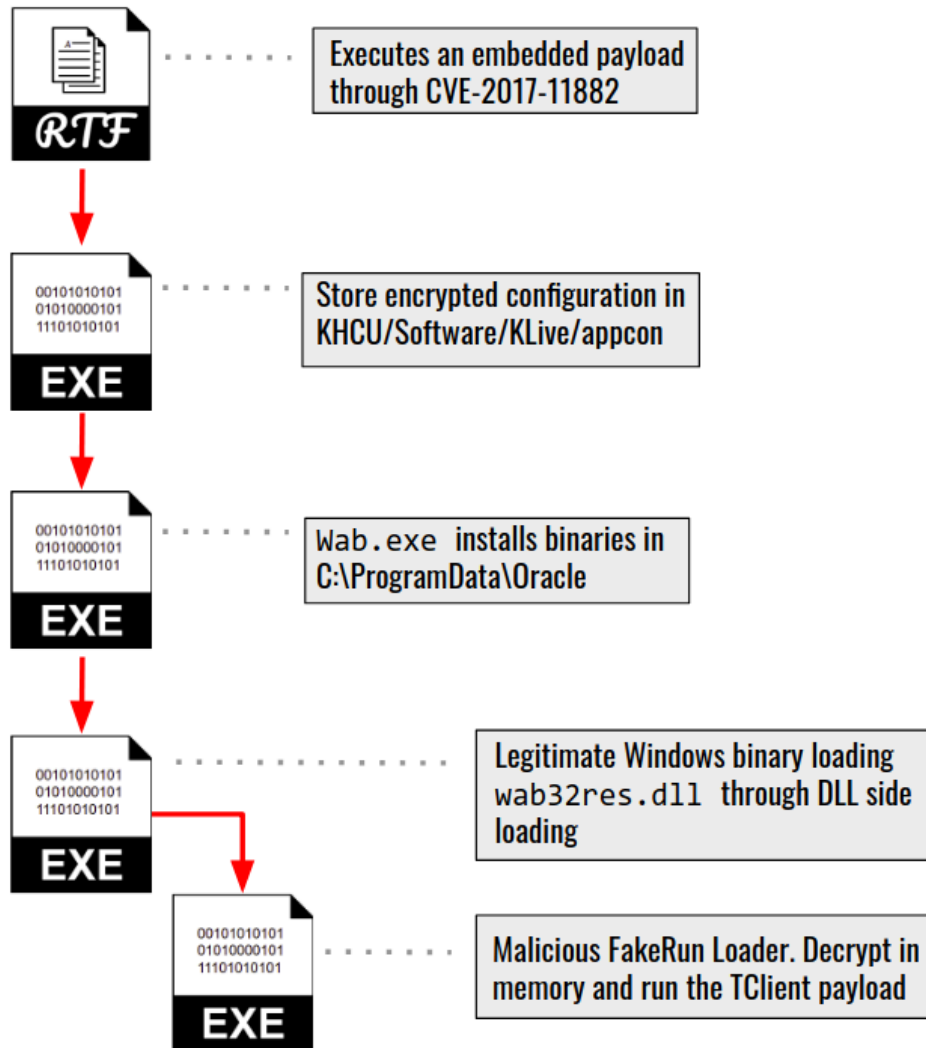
RTF

Executes an embedded payload through CVE-2017-11882

00101010101
01010000101
11101010101
EXE

Store encrypted configuration in KHCU/Software/KLive/appcon

00101010101
01010000101
11101010101
EXE

Wab.exe installs binaries in C:\ProgramData\Oracle

00101010101
01010000101
11101010101
EXE

Legitimate Windows binary loading wab32res.dll through DLL side loading

00101010101
01010000101
11101010101
EXE

Malicious FakeRun Loader. Decrypt in memory and run the TClient payload